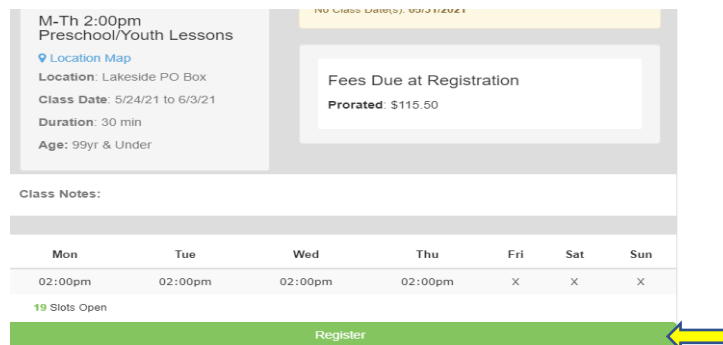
M-Th 2:00pm
Preschool/Youth Lessons

Location Map

Location: Lakeside PO Box

Class Date: 5/24/21 to 6/3/21

Duration: 30 min

Age: 99yr & Under

No Class Date(s): 05/31/2021

Fees Due at Registration

Prorated: $115.50

Class Notes:

| Mon | Tue | Wed | Thu | Fri | Sat | Sun |
|---|---|---|---|---|---|---|
| 02:00pm | 02:00pm | 02:00pm | 02:00pm | X | X | X |

19 Slots Open

Register